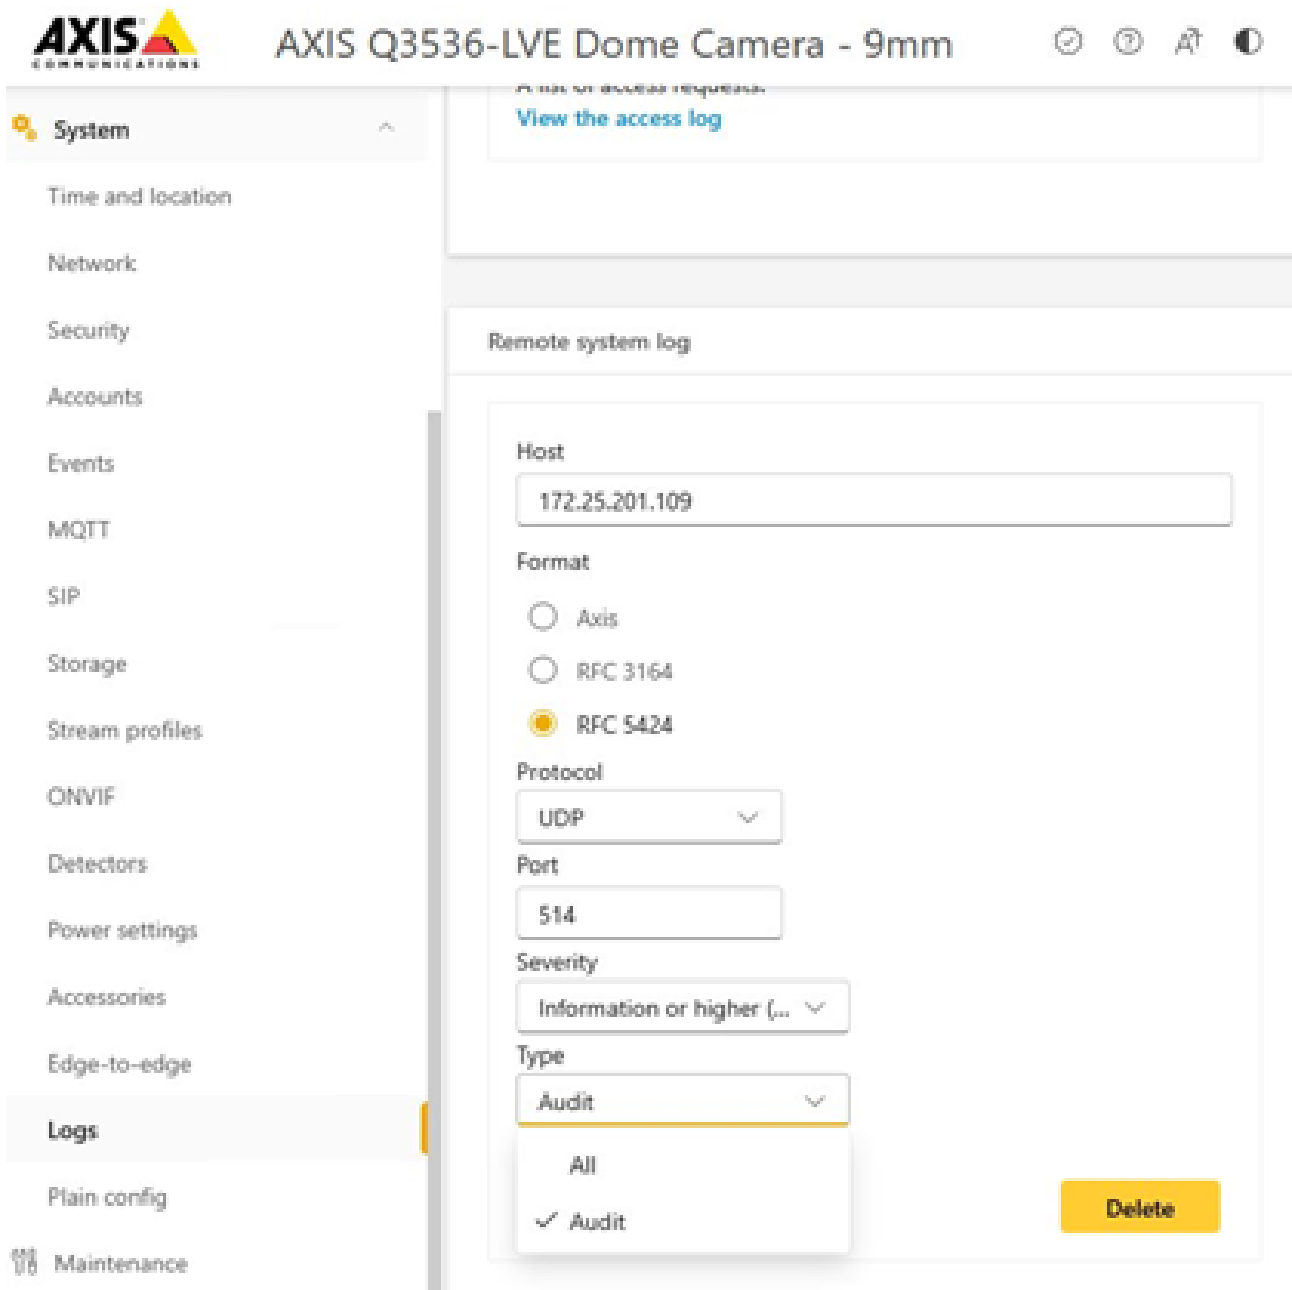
AXIS COMMUNICATIONS

AXIS Q3536-LVE Dome Camera - 9mm

System

Time and location

Network

Security

Accounts

Events

MQTT

SIP

Storage

Stream profiles

ONVIF

Detectors

Power settings

Accessories

Edge-to-edge

Logs

Plain config

Maintenance

A list of access requests.

View the access log

Remote system log

Host

172.25.201.109

Format

Axis

RFC 3164

RFC 5424

Protocol

UDP

Port

514

Severity

Information or higher (...

Type

Audit

All

✓ Audit

Delete